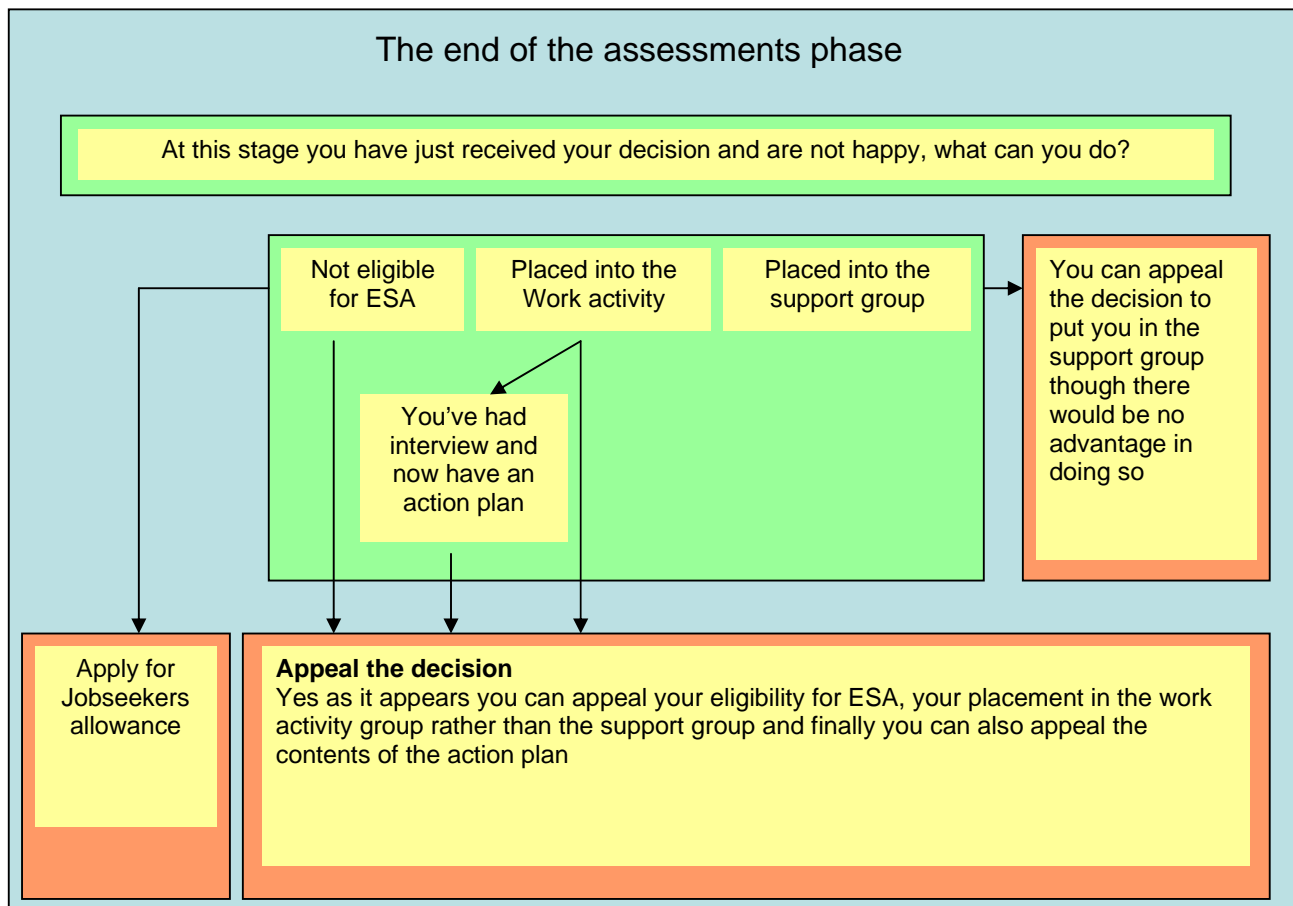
The end of the assessments phase

At this stage you have just received your decision and are not happy, what can you do?

Not eligible for ESA

Placed into the Work activity

Placed into the support group

You can appeal the decision to put you in the support group though there would be no advantage in doing so

You've had interview and now have an action plan

Apply for Jobseekers allowance

**Appeal the decision**
Yes as it appears you can appeal your eligibility for ESA, your placement in the work activity group rather than the support group and finally you can also appeal the contents of the action plan